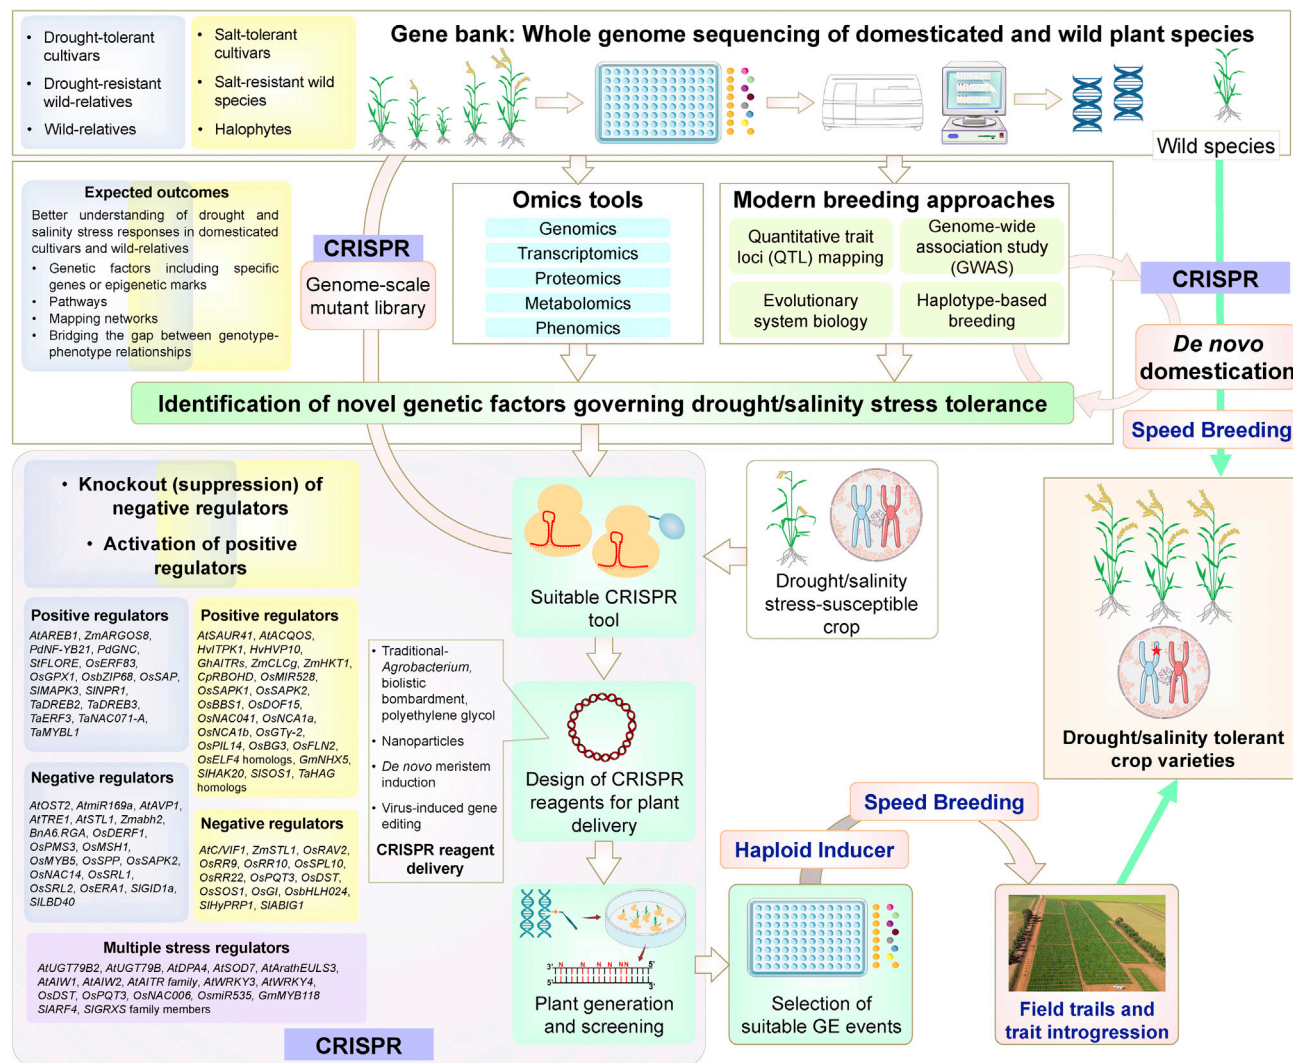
• Drought-tolerant cultivars
• Drought-resistant wild-relatives
• Wild-relatives

• Salt-tolerant cultivars
• Salt-resistant wild species
• Halophytes

Gene bank: Whole genome sequencing of domesticated and wild plant species

Wild species

Expected outcomes
Better understanding of drought and salinity stress responses in domesticated cultivars and wild-relatives
• Genetic factors including specific genes or epigenetic marks
• Pathways
• Mapping networks
• Bridging the gap between genotype-phenotype relationships

CRISPR
Genome-scale mutant library

Omics tools
Genomics
Transcriptomics
Proteomics
Metabolomics
Phenomics

Modern breeding approaches
Quantitative trait loci (QTL) mapping
Genome-wide association study (GWAS)
Evolutionary system biology
Haplotype-based breeding

CRISPR
De novo domestication
Speed Breeding

Identification of novel genetic factors governing drought/salinity stress tolerance

• Knockout (suppression) of negative regulators
• Activation of positive regulators

Positive regulators
AtAREB1, ZmARGOS8, PdNF-YB21, PdGNC, StFLORE, OsERF83, OsGPX1, OsbZIP68, OsSAP, SlMAPK3, SlNPR1, TaDREB2, TaDREB3, TaERF3, TaNAC071-A, TaMYBL1

Positive regulators
AtSAUR41, AtACQOS, HvITPK1, HvHVP10, GhAITRs, ZmCLCg, ZmHKT1, CpRBOHD, OsMIR528, OsSAPK1, OsSAPK2, OsBBS1, OsDOF15, OsNAC041, OsNCA1a, OsNCA1b, OsGTγ-2, OsPIL14, OsBG3, OsFLN2, OsELF4 homologs, GmNHX5, SlHAK20, SlSOS1, TaHAG homologs

Negative regulators
AtOST2, AtmiR169a, AtAVP1, AtTRE1, AtSTL1, Zmabh2, BnA6.RGA, OsDERF1, OsPMS3, OsMSH1, OsMYB5, OsSPP, OsSAPK2, OsNAC14, OsSRL1, OsSRL2, OsERA1, SlGID1a, SlLBD40

Negative regulators
AtC/VIF1, ZmSTL1, OsRAV2, OsRR9, OsRR10, OsSPL10, OsRR22, OsPQT3, OsDST, OsSOS1, OsGI, OsbHLH024, SlHyPRP1, SlABIG1

Multiple stress regulators
AtUGT79B2, AtUGT79B, AtDPA4, AtSOD7, AtArathEULS3, AtAIW1, AtAIW2, AtAITR family, AtWRKY3, AtWRKY4, OsDST, OsPQT3, OsNAC006, OsmiR535, GmMYB118 SlARF4, SlGRXS family members

CRISPR

Suitable CRISPR tool

Drought/salinity stress-susceptible crop

• Traditional-Agrobacterium, biolistic bombardment, polyethylene glycol
• Nanoparticles
• De novo meristem induction
• Virus-induced gene editing
CRISPR reagent delivery

Design of CRISPR reagents for plant delivery

Plant generation and screening

Haploid Inducer
Speed Breeding

Selection of suitable GE events

Drought/salinity tolerant crop varieties

Field trails and trait introgression